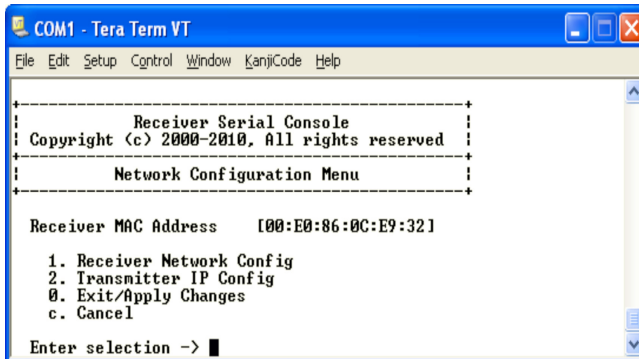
COM1 - Tera Term VT

File Edit Setup Control Window KanjiCode Help

+----------------------------------------------+
| Receiver Serial Console |
| Copyright (c) 2000-2010, All rights reserved |
+----------------------------------------------+
| Network Configuration Menu |
+----------------------------------------------+

Receiver MAC Address [00:E0:86:0C:E9:32]

1. Receiver Network Config
2. Transmitter IP Config
0. Exit/Apply Changes
c. Cancel

Enter selection ->